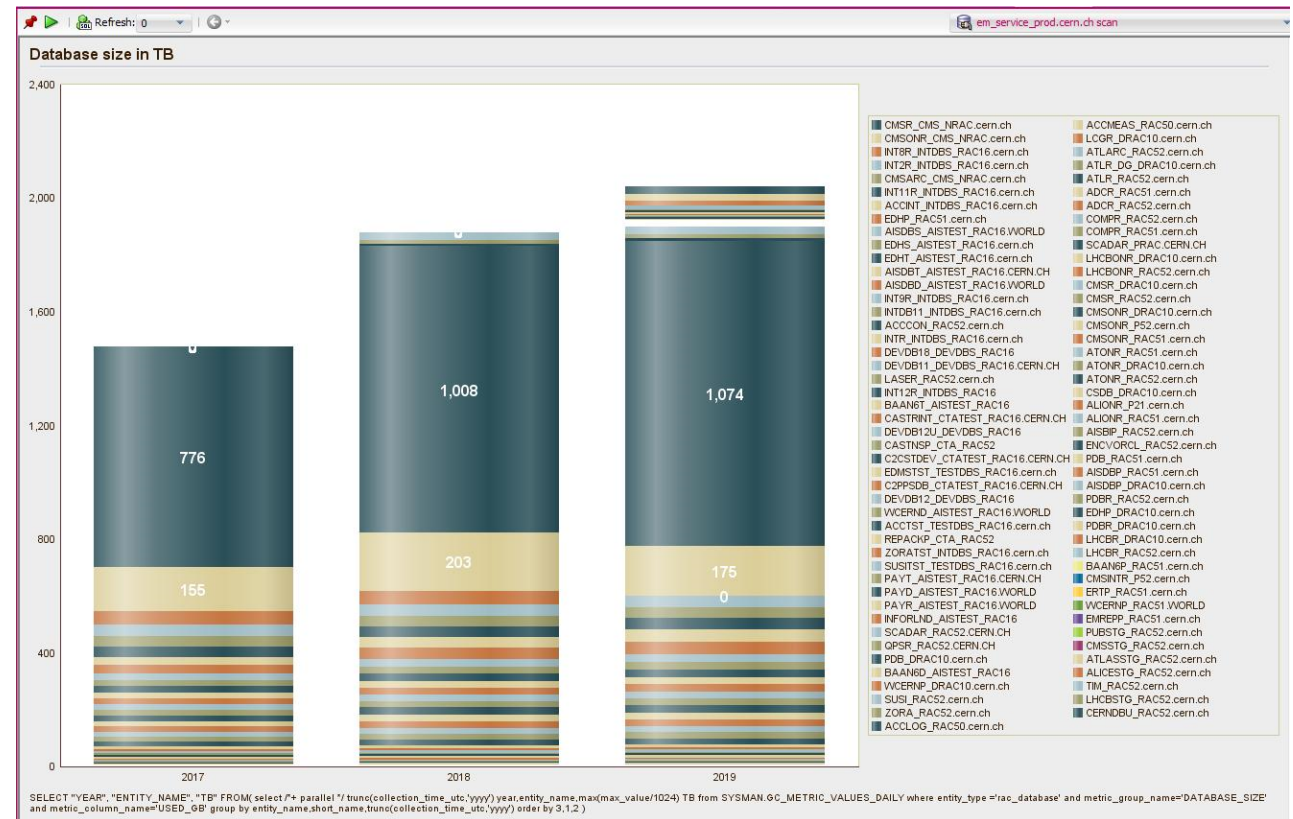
Refresh: 0

em_service_prod.cern.ch scan

Database size in TB

2,400
2,000
1,600
1,200
800
400
0

0
776
155
1,008
203
0
1,074
175
0

2017
2018
2019

CMSR_CMS_NRAC.cern.ch
CMSONR_CMS_NRAC.cern.ch
INT8R_INTDBS_RAC16.cern.ch
INT2R_INTDBS_RAC16.cern.ch
CMSARC_CMS_NRAC.cern.ch
INT11R_INTDBS_RAC16.cern.ch
ACCINT_INTDBS_RAC16.cern.ch
EDHP_RAC51.cern.ch
AISDBS_AISTEST_RAC16.WORLD
EDHS_AISTEST_RAC16.cern.ch
EDHT_AISTEST_RAC16.cern.ch
AISDBT_AISTEST_RAC16.CERN.CH
AISDBD_AISTEST_RAC16.WORLD
INT9R_INTDBS_RAC16.cern.ch
INTDB11_INTDBS_RAC16.cern.ch
ACCCON_RAC52.cern.ch
INTR_INTDBS_RAC16.cern.ch
DEVDB18_DEVDBS_RAC16
DEVDB11_DEVDBS_RAC16.CERN.CH
LASER_RAC52.cern.ch
INT12R_INTDBS_RAC16
BAAN6T_AISTEST_RAC16
CASTRINT_CTATEST_RAC16.CERN.CH
DEVDB12U_DEVDBS_RAC16
CASTNSP_CTA_RAC52
C2CSTDEV_CTATEST_RAC16.CERN.CH
EDMSTST_TESTDBS_RAC16.cern.ch
C2PPSDB_CTATEST_RAC16.CERN.CH
DEVDB12_DEVDBS_RAC16
WCERND_AISTEST_RAC16.WORLD
ACCTST_TESTDBS_RAC16.cern.ch
REPACKP_CTA_RAC52
ZORATST_INTDBS_RAC16.cern.ch
SUSITST_TESTDBS_RAC16.cern.ch
PAYT_AISTEST_RAC16.CERN.CH
PAYD_AISTEST_RAC16.WORLD
PAYR_AISTEST_RAC16.WORLD
INFORLND_AISTEST_RAC16
SCADAR_RAC52.CERN.CH
QPSR_RAC52.CERN.CH
PDB_DRAC10.cern.ch
BAAN6D_AISTEST_RAC16
WCERNP_DRAC10.cern.ch
SUSI_RAC52.cern.ch
ZORA_RAC52.cern.ch
ACCLOG_RAC50.cern.ch
ACCMEAS_RAC50.cern.ch
LCGR_DRAC10.cern.ch
ATLARC_RAC52.cern.ch
ATLR_DG_DRAC10.cern.ch
ATLR_RAC52.cern.ch
ADCR_RAC51.cern.ch
ADCR_RAC52.cern.ch
COMPR_RAC52.cern.ch
COMPR_RAC51.cern.ch
SCADAR_PRAC.CERN.CH
LHCBONR_DRAC10.cern.ch
LHCBONR_RAC52.cern.ch
CMSR_DRAC10.cern.ch
CMSR_RAC52.cern.ch
CMSONR_DRAC10.cern.ch
CMSONR_P52.cern.ch
CMSONR_RAC51.cern.ch
ATONR_RAC51.cern.ch
ATONR_DRAC10.cern.ch
ATONR_RAC52.cern.ch
CSDB_DRAC10.cern.ch
ALIONR_P21.cern.ch
ALIONR_RAC51.cern.ch
AISBIP_RAC52.cern.ch
ENCVORCL_RAC52.cern.ch
PDB_RAC51.cern.ch
AISDBP_RAC51.cern.ch
AISDBP_DRAC10.cern.ch
PDBR_RAC52.cern.ch
EDHP_DRAC10.cern.ch
PDBR_DRAC10.cern.ch
LHCBR_DRAC10.cern.ch
LHCBR_RAC52.cern.ch
BAAN6P_RAC51.cern.ch
CMSINTR_P52.cern.ch
ERTP_RAC51.cern.ch
WCERNP_RAC51.WORLD
EMREPP_RAC51.cern.ch
PUBSTG_RAC52.cern.ch
CMSSTG_RAC52.cern.ch
ATLASSTG_RAC52.cern.ch
ALICESTG_RAC52.cern.ch
TIM_RAC52.cern.ch
LHCBSTG_RAC52.cern.ch
CERNDBU_RAC52.cern.ch

SELECT "YEAR", "ENTITY_NAME", "TB" FROM( select /*+ parallel */ trunc(collection_time_utc,'yyyy') year,entity_name,max(max_value/1024) TB from SYSMAN.GC_METRIC_VALUES_DAILY where entity_type ='rac_database' and metric_group_name='DATABASE_SIZE' and metric_column_name='USED_GB' group by entity_name,short_name,trunc(collection_time_utc,'yyyy') order by 3,1,2 )